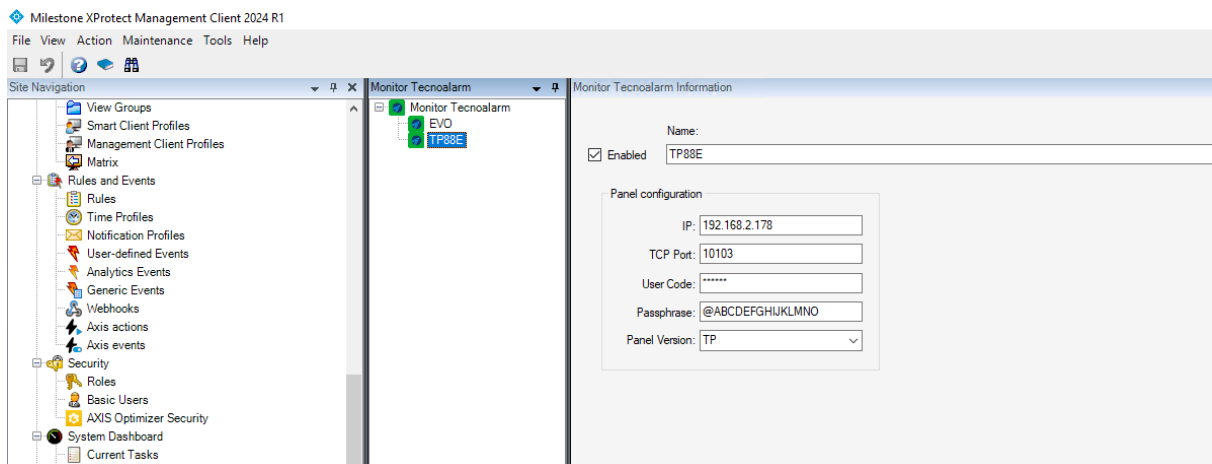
Milestone XProtect Management Client 2024 R1

File View Action Maintenance Tools Help

Site Navigation

View Groups
Smart Client Profiles
Management Client Profiles
Matrix
Rules and Events
Rules
Time Profiles
Notification Profiles
User-defined Events
Analytics Events
Generic Events
Webhooks
Axis actions
Axis events
Security
Roles
Basic Users
AXIS Optimizer Security
System Dashboard
Current Tasks

Monitor Tecnoalarm

Monitor Tecnoalarm
EVO
TP88E

Monitor Tecnoalarm Information

Name:
Enabled TP88E

Panel configuration
IP: 192.168.2.178
TCP Port: 10103
User Code: ******
Passphrase: @ABCDEFGHIJKLMNO
Panel Version: TP